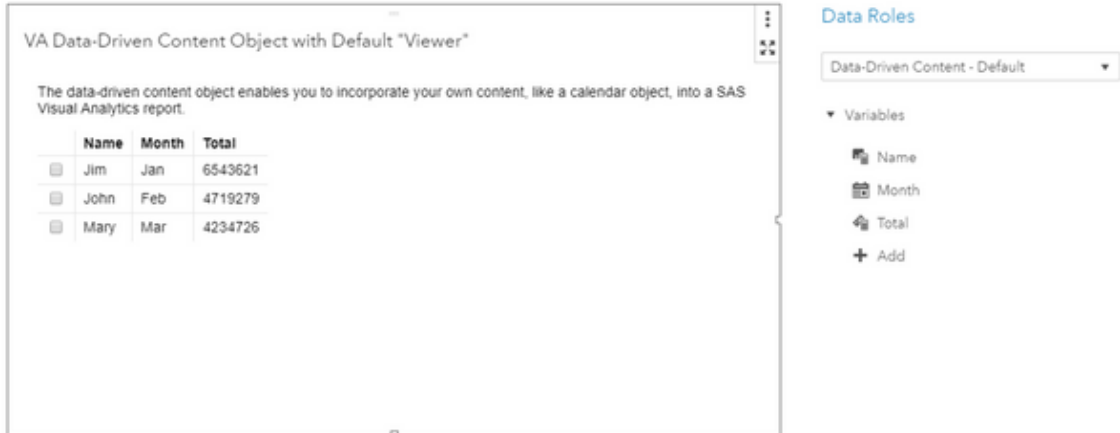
VA Data-Driven Content Object with Default "Viewer"

The data-driven content object enables you to incorporate your own content, like a calendar object, into a SAS Visual Analytics report.

| | Name | Month | Total |
|---|---|---|---|
| ☐ | Jim | Jan | 6543621 |
| ☐ | John | Feb | 4719279 |
| ☐ | Mary | Mar | 4234726 |

Data Roles

Data-Driven Content - Default

Variables

Name

Month

Total

+ Add